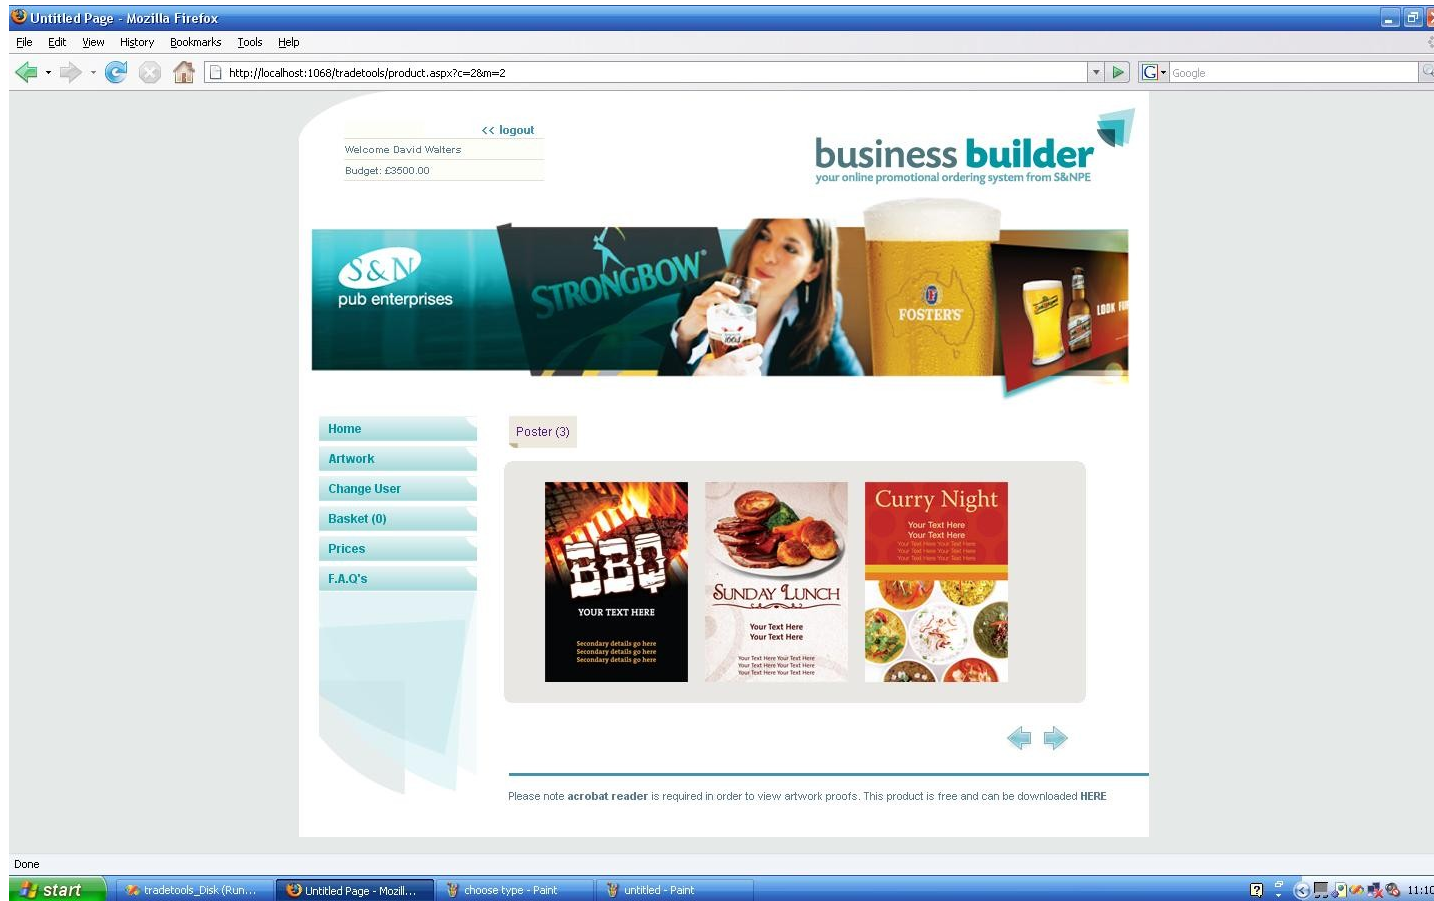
Untitled Page - Mozilla Firefox

File Edit View History Bookmarks Tools Help

http://localhost:1068/tradetools/product.aspx?c=2&m=2

Google

<< logout

Welcome David Walters

Budget: £3500.00

business builder

your online promotional ordering system from S&NPE

S&N pub enterprises

STRONGBOW

FOSTER'S

Home

Artwork

Change User

Basket (0)

Prices

F.A.Q's

Poster (3)

BBQ

YOUR TEXT HERE

Secondary details go here
Secondary details go here
Secondary details go here

SUNDAY LUNCH

Your Text Here
Your Text Here

Curry Night

Your Text Here
Your Text Here

Please note **acrobat reader** is required in order to view artwork proofs. This product is free and can be downloaded **HERE**

Done

start

tradetools_Disk (Run...

Untitled Page - Mozil...

choose type - Paint

untitled - Paint

11:10